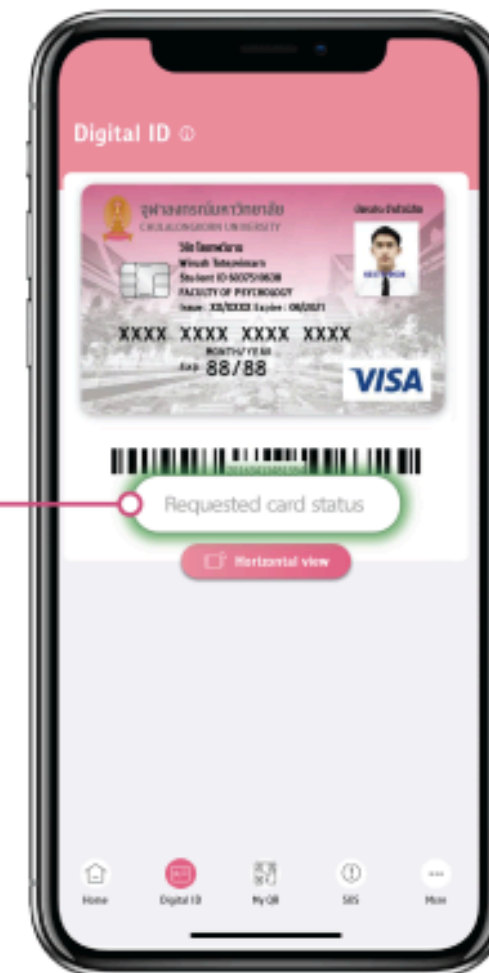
Digital ID ⓘ

จุฬาลงกรณ์มหาวิทยาลัย
CHULALONGKORN UNIVERSITY

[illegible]
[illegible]
Student ID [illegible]
FACULTY OF PSYCHOLOGY
Issue : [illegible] Expire : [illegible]

XXXX XXXX XXXX XXXX
MONTH/YEAR
Exp 88/88
VISA

Requested card status

Horizontal view

Home
Digital ID
My QR
SIS
More